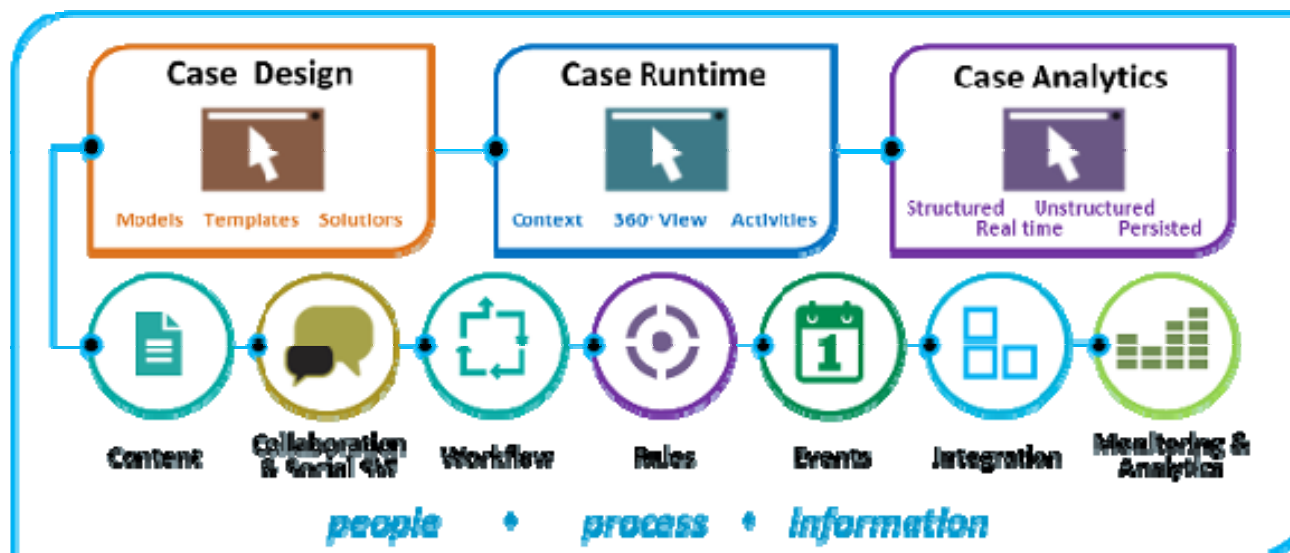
Case Design
Models Templates Solutions

Case Runtime
Context 360° View Activities

Case Analytics
Structured Unstructured Real time Persisted

1

Content

Collaboration & Social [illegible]

Workflow

Rules

Events

Integration

Monitoring & Analytics

people • process • information